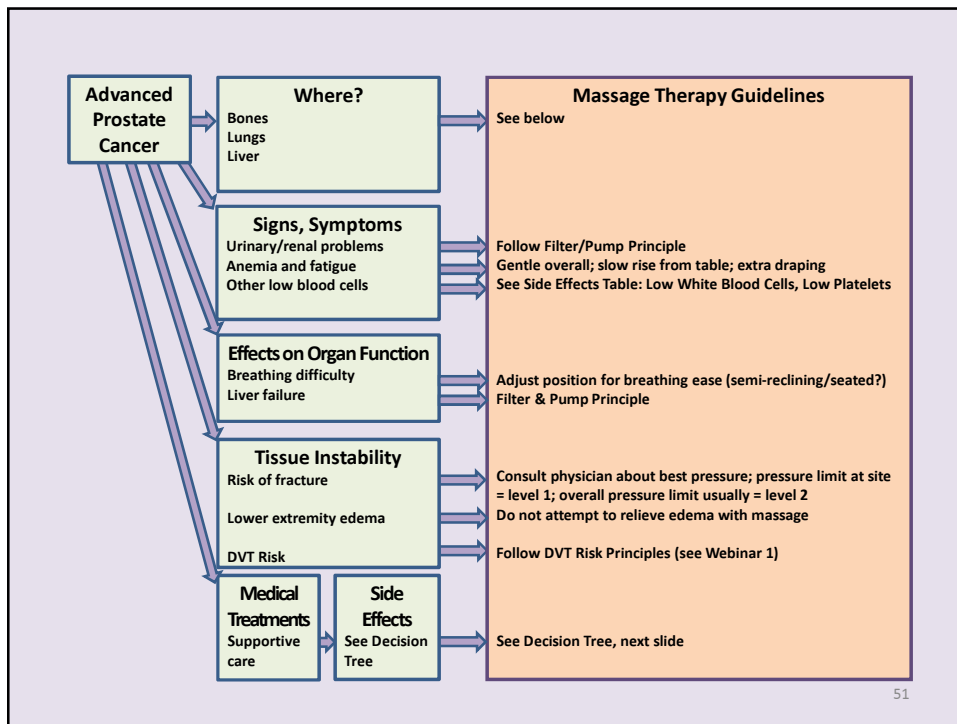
Advanced Prostate Cancer

Where?
Bones
Lungs
Liver

Signs, Symptoms
Urinary/renal problems
Anemia and fatigue
Other low blood cells

Effects on Organ Function
Breathing difficulty
Liver failure

Tissue Instability
Risk of fracture

Lower extremity edema

DVT Risk

Medical Treatments
Supportive care

Side Effects
See Decision Tree

Massage Therapy Guidelines
See below

Follow Filter/Pump Principle
Gentle overall; slow rise from table; extra draping
See Side Effects Table: Low White Blood Cells, Low Platelets

Adjust position for breathing ease (semi-reclining/seated?)
Filter & Pump Principle

Consult physician about best pressure; pressure limit at site = level 1; overall pressure limit usually = level 2
Do not attempt to relieve edema with massage
Follow DVT Risk Principles (see Webinar 1)

See Decision Tree, next slide

51